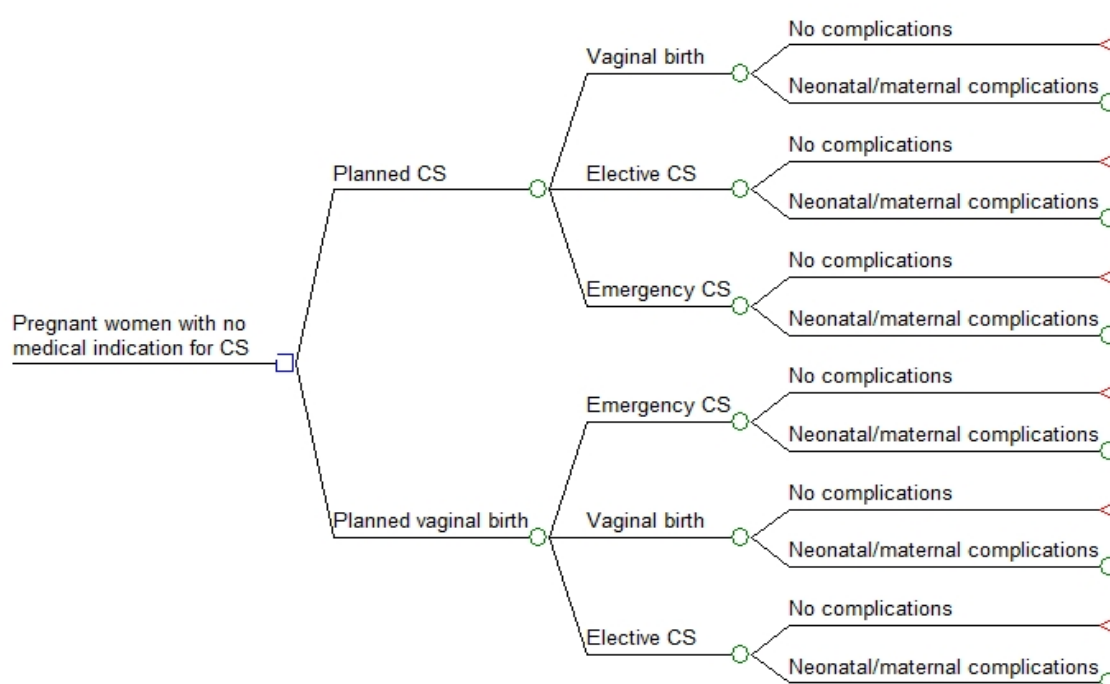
Pregnant women with no medical indication for CS

Planned CS

Vaginal birth

No complications

Neonatal/maternal complications

Elective CS

No complications

Neonatal/maternal complications

Emergency CS

No complications

Neonatal/maternal complications

Planned vaginal birth

Emergency CS

No complications

Neonatal/maternal complications

Vaginal birth

No complications

Neonatal/maternal complications

Elective CS

No complications

Neonatal/maternal complications